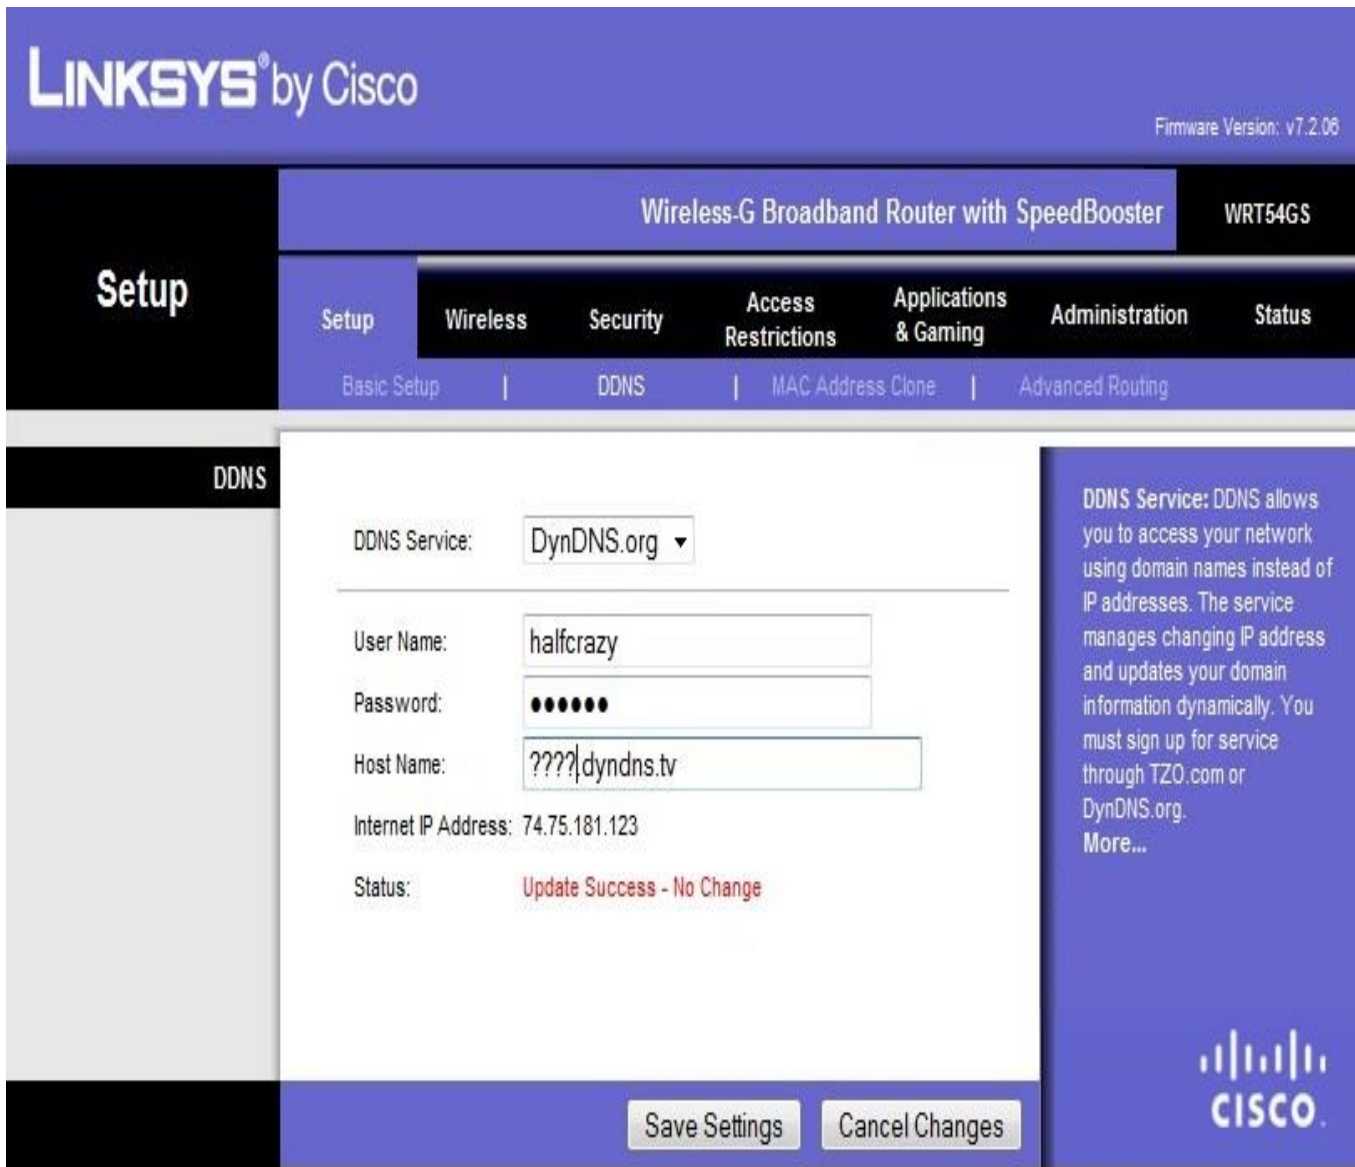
LINKSYS® by Cisco

Firmware Version: v7.2.06

Setup

Wireless-G Broadband Router with SpeedBooster

WRT54GS

Setup | Wireless | Security | Access Restrictions | Applications & Gaming | Administration | Status

Basic Setup | DDNS | MAC Address Clone | Advanced Routing

DDNS

DDNS Service: DynDNS.org

User Name: halfcrazy

Password: ••••••

Host Name: ????dyndns.tv

Internet IP Address: 74.75.181.123

Status: Update Success - No Change

DDNS Service: DDNS allows you to access your network using domain names instead of IP addresses. The service manages changing IP address and updates your domain information dynamically. You must sign up for service through TZO.com or DynDNS.org.
More...

Save Settings | Cancel Changes

CISCO.